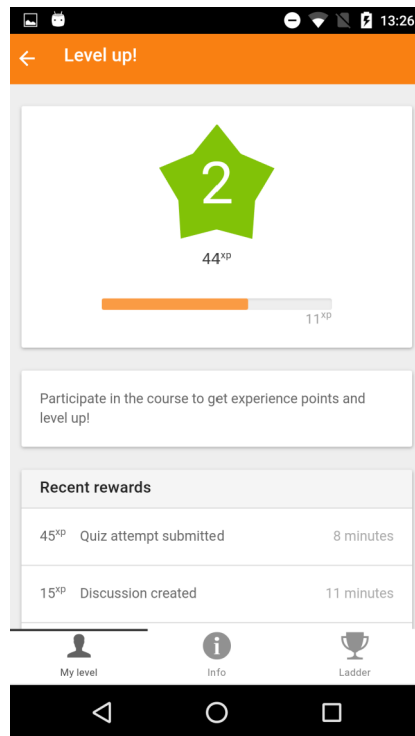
13:26

Level up!

2

44$^{xp}$

11$^{xp}$

Participate in the course to get experience points and level up!

Recent rewards

45$^{xp}$ Quiz attempt submitted 8 minutes

15$^{xp}$ Discussion created 11 minutes

My level

Info

Ladder